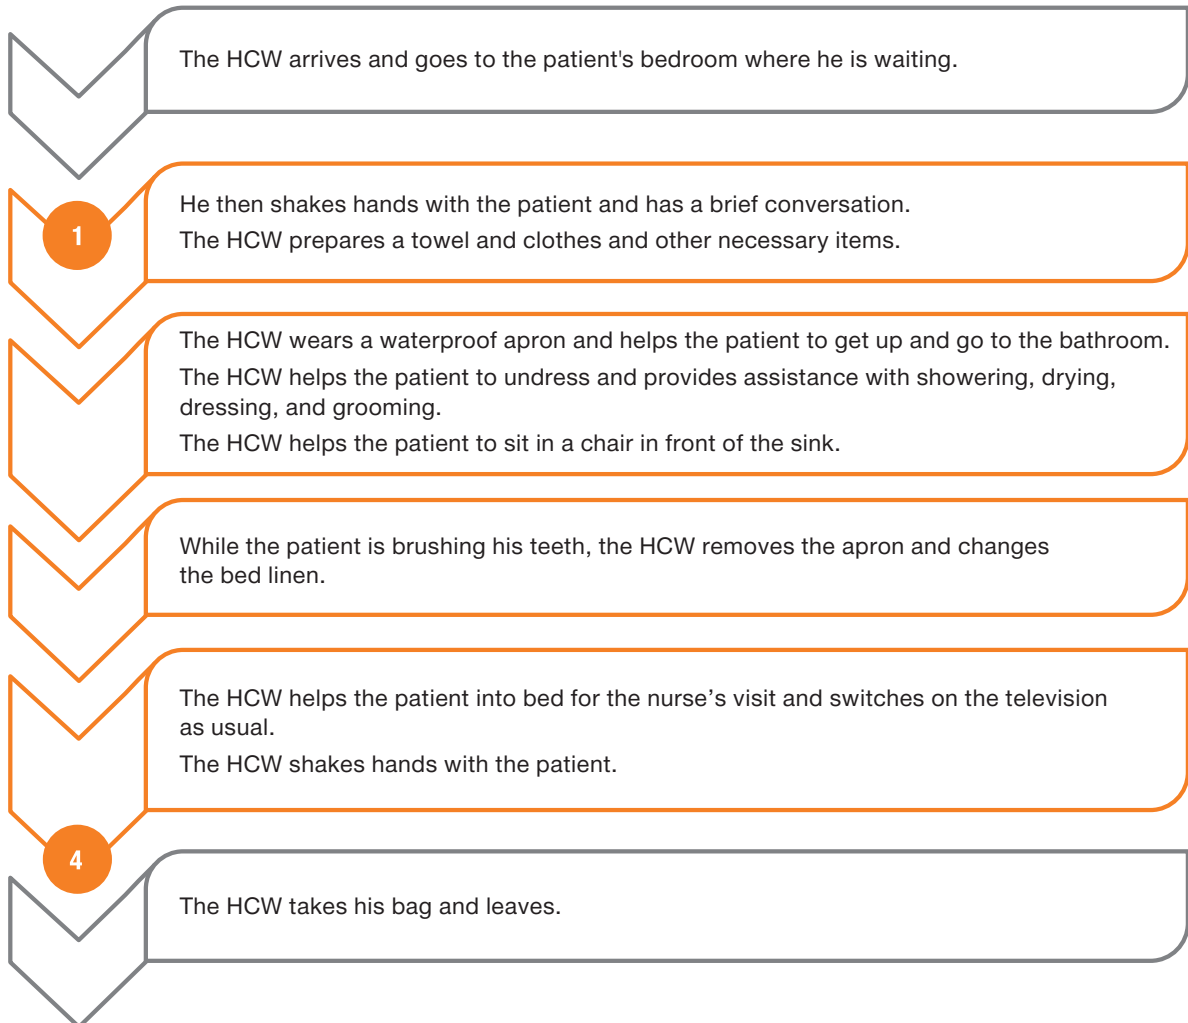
The HCW arrives and goes to the patient's bedroom where he is waiting.

1

He then shakes hands with the patient and has a brief conversation.

The HCW prepares a towel and clothes and other necessary items.

The HCW wears a waterproof apron and helps the patient to get up and go to the bathroom.

The HCW helps the patient to undress and provides assistance with showering, drying, dressing, and grooming.

The HCW helps the patient to sit in a chair in front of the sink.

While the patient is brushing his teeth, the HCW removes the apron and changes the bed linen.

The HCW helps the patient into bed for the nurse’s visit and switches on the television as usual.

The HCW shakes hands with the patient.

4

The HCW takes his bag and leaves.